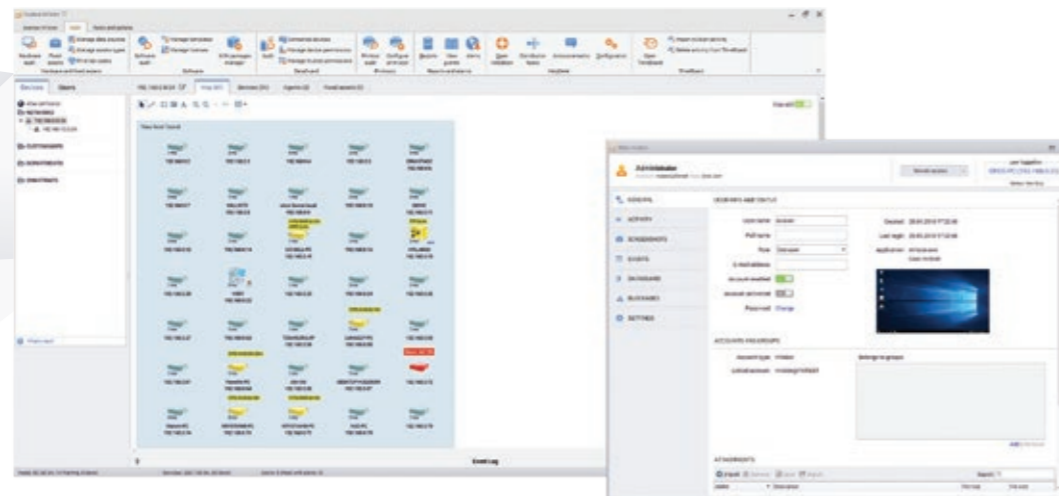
Devices
Users
Event Log
Administrator
GENERAL
ACTIVITY
SCREENSHOTS
EVENTS
DASHBOARD
BLOCKAGES
SETTINGS
USERNAME AND DETAILS
User name
Full name
Role
E-mail address
Account enabled
Account activated
Password
Change
ACCOUNTS AND GROUPS
Account type
Belongs to groups
ATTACHMENTS
Search